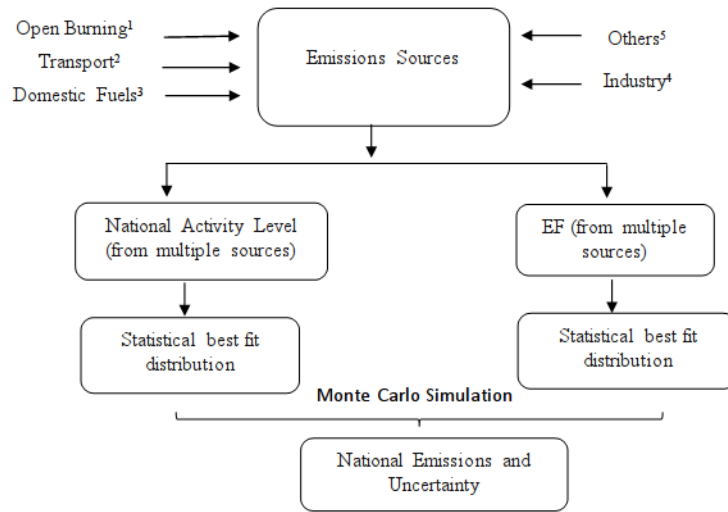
Open Burning$^1$
Transport$^2$
Domestic Fuels$^3$

Emissions Sources

Others$^5$
Industry$^4$

National Activity Level (from multiple sources)

EF (from multiple sources)

Statistical best fit distribution

Statistical best fit distribution

Monte Carlo Simulation

National Emissions and Uncertainty